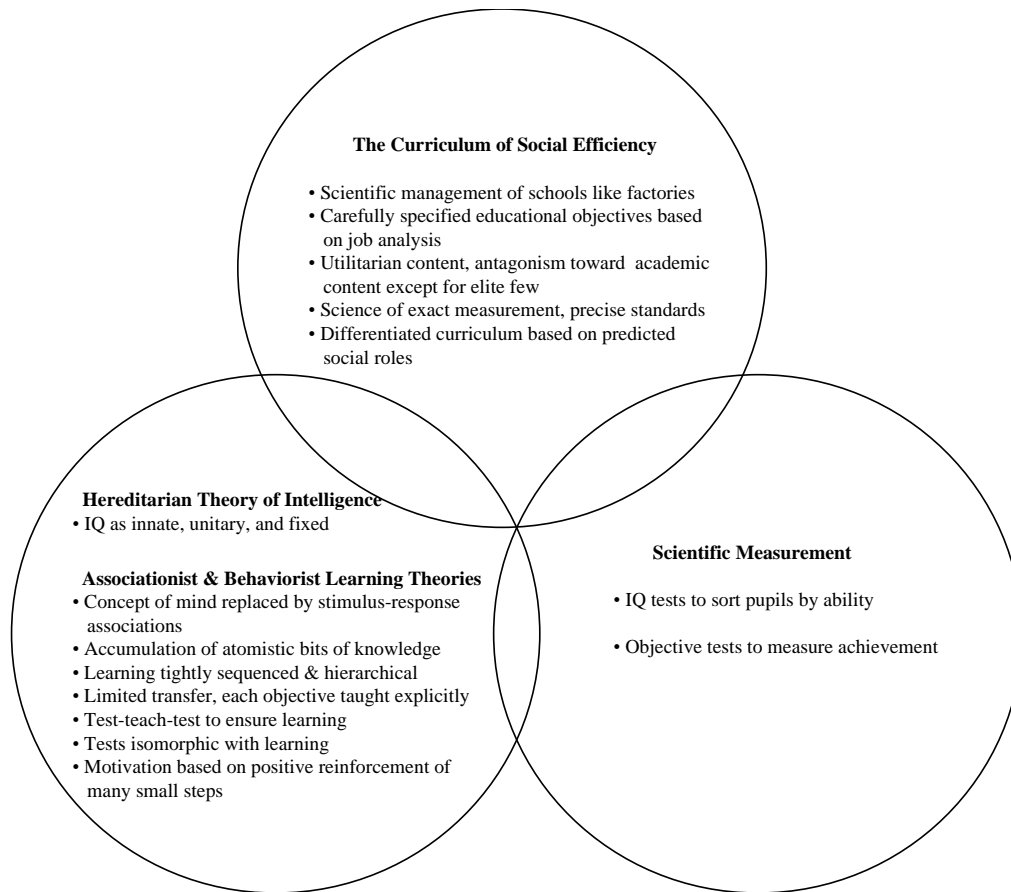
The Curriculum of Social Efficiency

• Scientific management of schools like factories
• Carefully specified educational objectives based on job analysis
• Utilitarian content, antagonism toward academic content except for elite few
• Science of exact measurement, precise standards
• Differentiated curriculum based on predicted social roles

Hereditarian Theory of Intelligence
• IQ as innate, unitary, and fixed

Associationist & Behaviorist Learning Theories
• Concept of mind replaced by stimulus-response associations
• Accumulation of atomistic bits of knowledge
• Learning tightly sequenced & hierarchical
• Limited transfer, each objective taught explicitly
• Test-teach-test to ensure learning
• Tests isomorphic with learning
• Motivation based on positive reinforcement of many small steps

Scientific Measurement

• IQ tests to sort pupils by ability

• Objective tests to measure achievement